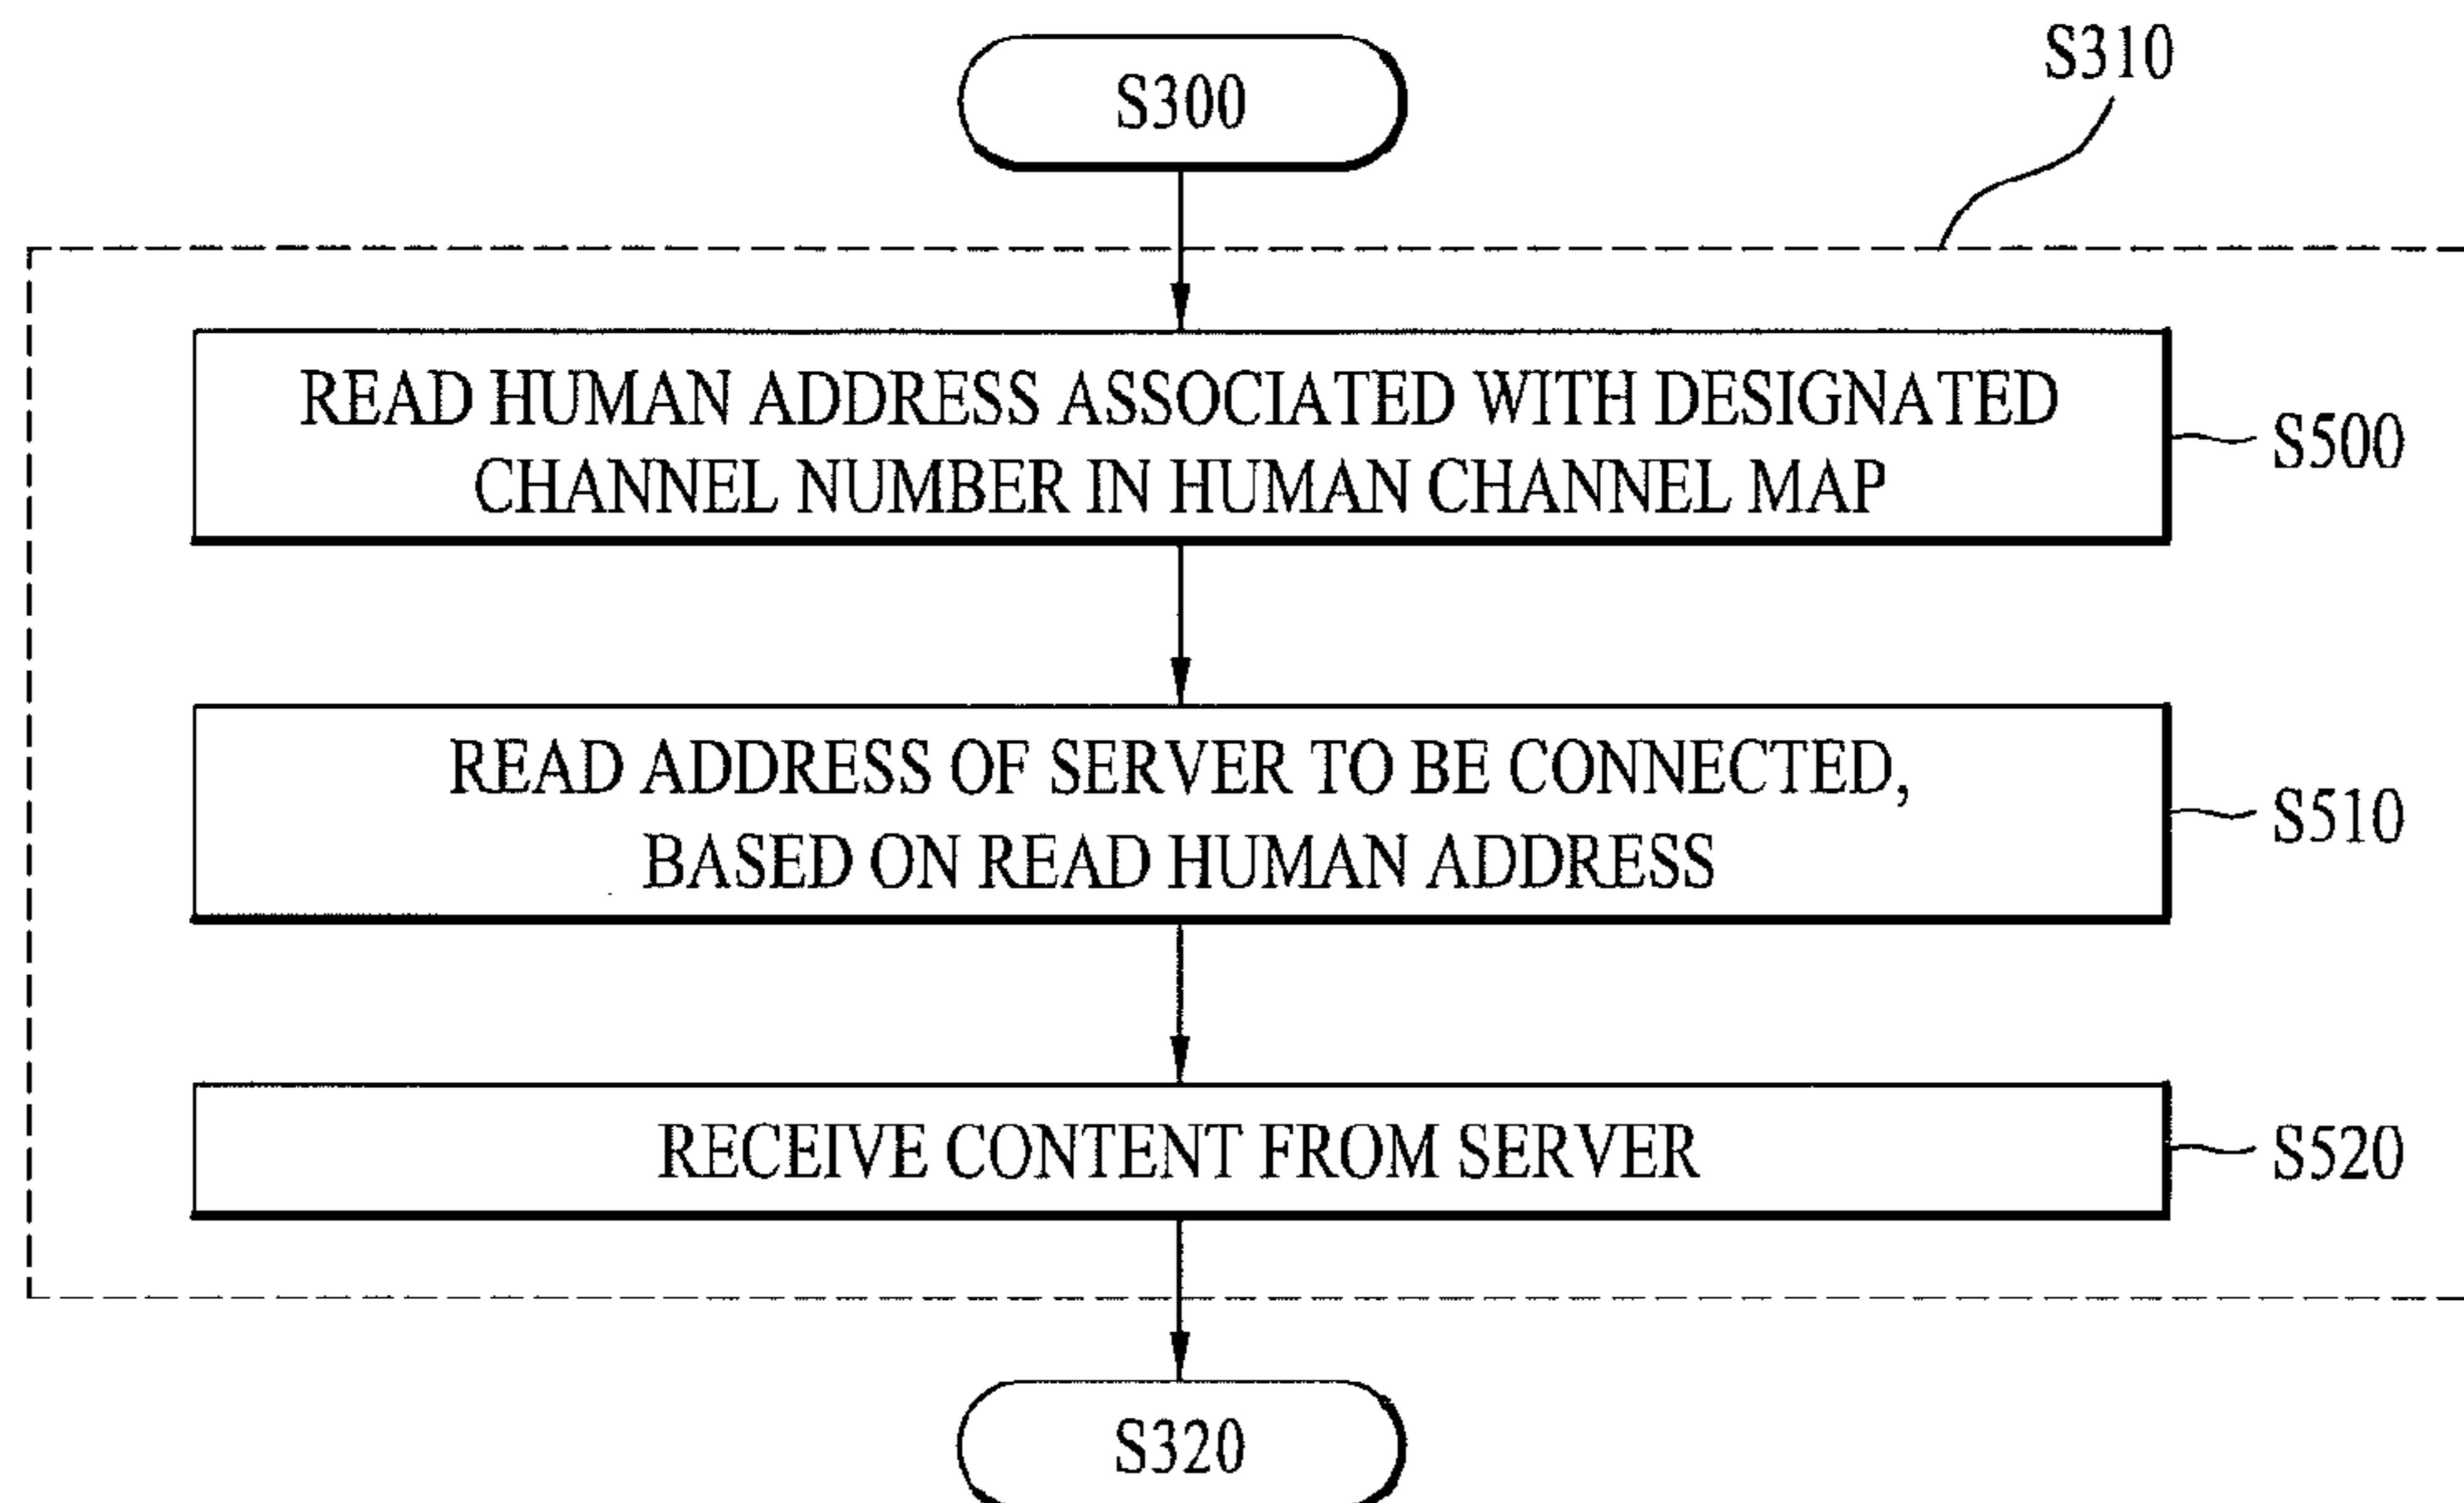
S310

S300

READ HUMAN ADDRESS ASSOCIATED WITH DESIGNATED CHANNEL NUMBER IN HUMAN CHANNEL MAP

S500

READ ADDRESS OF SERVER TO BE CONNECTED, BASED ON READ HUMAN ADDRESS

S510

RECEIVE CONTENT FROM SERVER

S520

S320